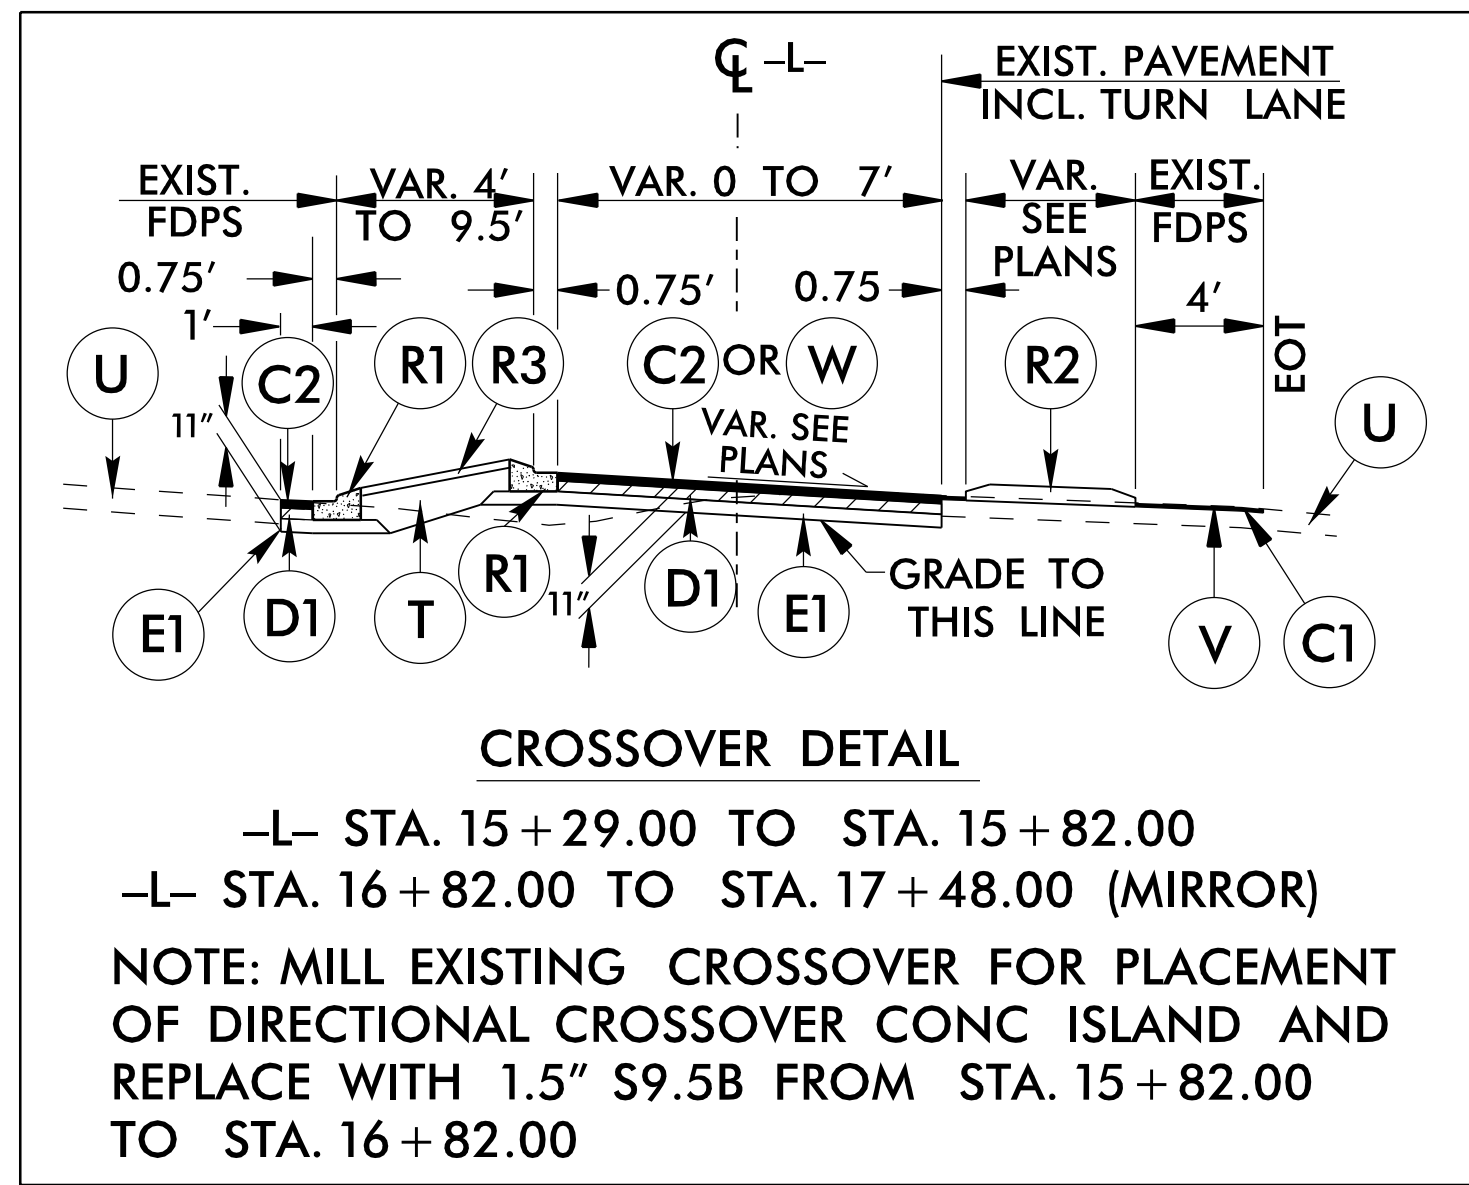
℄ -L-

EXIST. PAVEMENT INCL. TURN LANE

EXIST. FDPS

VAR. 4' TO 9.5'

VAR. 0 TO 7'

VAR. SEE PLANS

EXIST. FDPS

0.75'

1'

0.75'

0.75

4'

EOT

U

C2

R1

R3

C2

OR

W

R2

U

11"

VAR. SEE PLANS

E1

D1

T

R1

11"

D1

E1

GRADE TO THIS LINE

V

C1

CROSSOVER DETAIL

-L- STA. 15+29.00 TO STA. 15+82.00

-L- STA. 16+82.00 TO STA. 17+48.00 (MIRROR)

NOTE: MILL EXISTING CROSSOVER FOR PLACEMENT OF DIRECTIONAL CROSSOVER CONC ISLAND AND REPLACE WITH 1.5" S9.5B FROM STA. 15+82.00 TO STA. 16+82.00